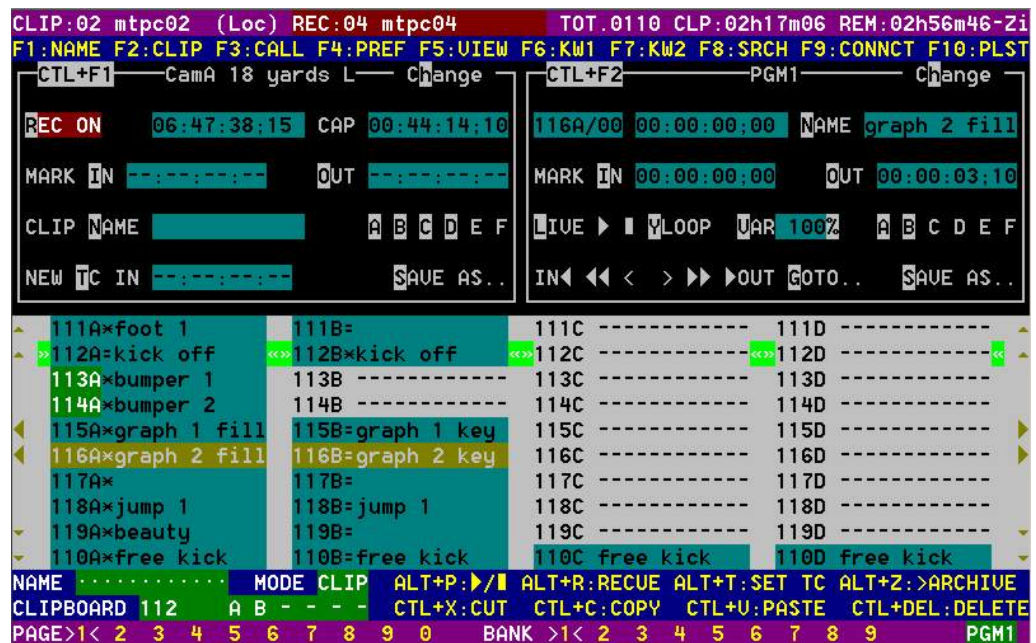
CLIP:02 mtpc02 (Loc) REC:04 mtpc04 TOT.0110 CLP:02h17m06 REM:02h56m46-Zi
F1:NAME F2:CLIP F3:CALL F4:PREF F5:VIEW F6:KW1 F7:KW2 F8:SRCH F9:CONNCT F10:PLST

CTL+F1 CamA 18 yards L Change
REC ON 06:47:38;15 CAP 00:44:14;10
MARK IN --:--:--:-- OUT --:--:--:--
CLIP NAME A B C D E F
NEW TC IN --:--:--:-- SAVE AS..

CTL+F2 PGM1 Change
116A/00 00:00:00;00 NAME graph 2 fill
MARK IN 00:00:00;00 OUT 00:00:03;10
LIVE ▶ ▮ YLOOP VAR 100% A B C D E F
IN◀ ◀◀ < > ▶▶ ▶OUT GOTO.. SAVE AS..

| | | | |
|---|---|---|---|
| 111A×foot 1 | 111B= | 111C ------------ | 111D ------------ |
| 112A=kick off | 112B×kick off | 112C ------------ | 112D ------------ |
| 113A×bumper 1 | 113B ------------ | 113C ------------ | 113D ------------ |
| 114A×bumper 2 | 114B ------------ | 114C ------------ | 114D ------------ |
| 115A×graph 1 fill | 115B=graph 1 key | 115C ------------ | 115D ------------ |
| 116A×graph 2 fill | 116B=graph 2 key | 116C ------------ | 116D ------------ |
| 117A× | 117B= | 117C ------------ | 117D ------------ |
| 118A×jump 1 | 118B=jump 1 | 118C ------------ | 118D ------------ |
| 119A×beauty | 119B= | 119C ------------ | 119D ------------ |
| 110A×free kick | 110B=free kick | 110C free kick | 110D free kick |

NAME ............ MODE CLIP ALT+P:▶/▮ ALT+R:RECUE ALT+T:SET TC ALT+Z:>ARCHIVE
CLIPBOARD 112 A B - - - - CTL+X:CUT CTL+C:COPY CTL+V:PASTE CTL+DEL:DELETE
PAGE>1< 2 3 4 5 6 7 8 9 0 BANK >1< 2 3 4 5 6 7 8 9 PGM1